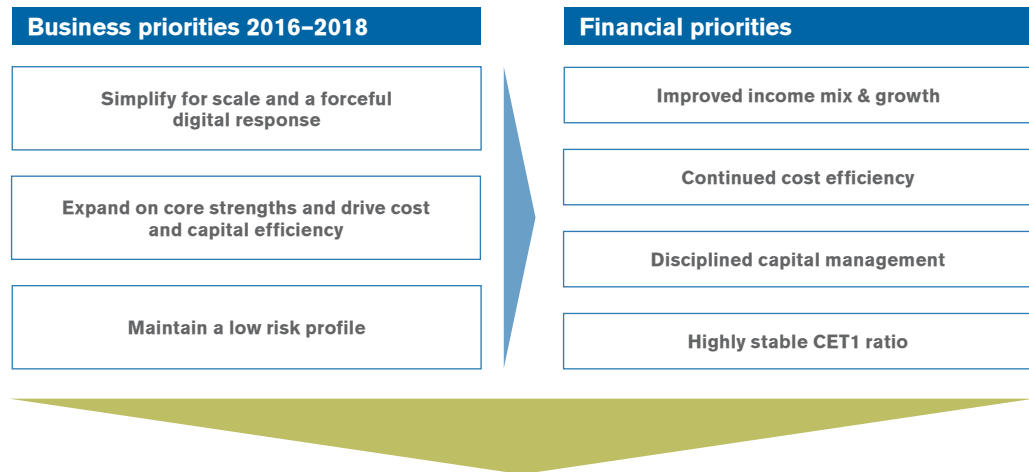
Business priorities 2016–2018

Simplify for scale and a forceful digital response

Expand on core strengths and drive cost and capital efficiency

Maintain a low risk profile

Financial priorities

Improved income mix & growth

Continued cost efficiency

Disciplined capital management

Highly stable CET1 ratio